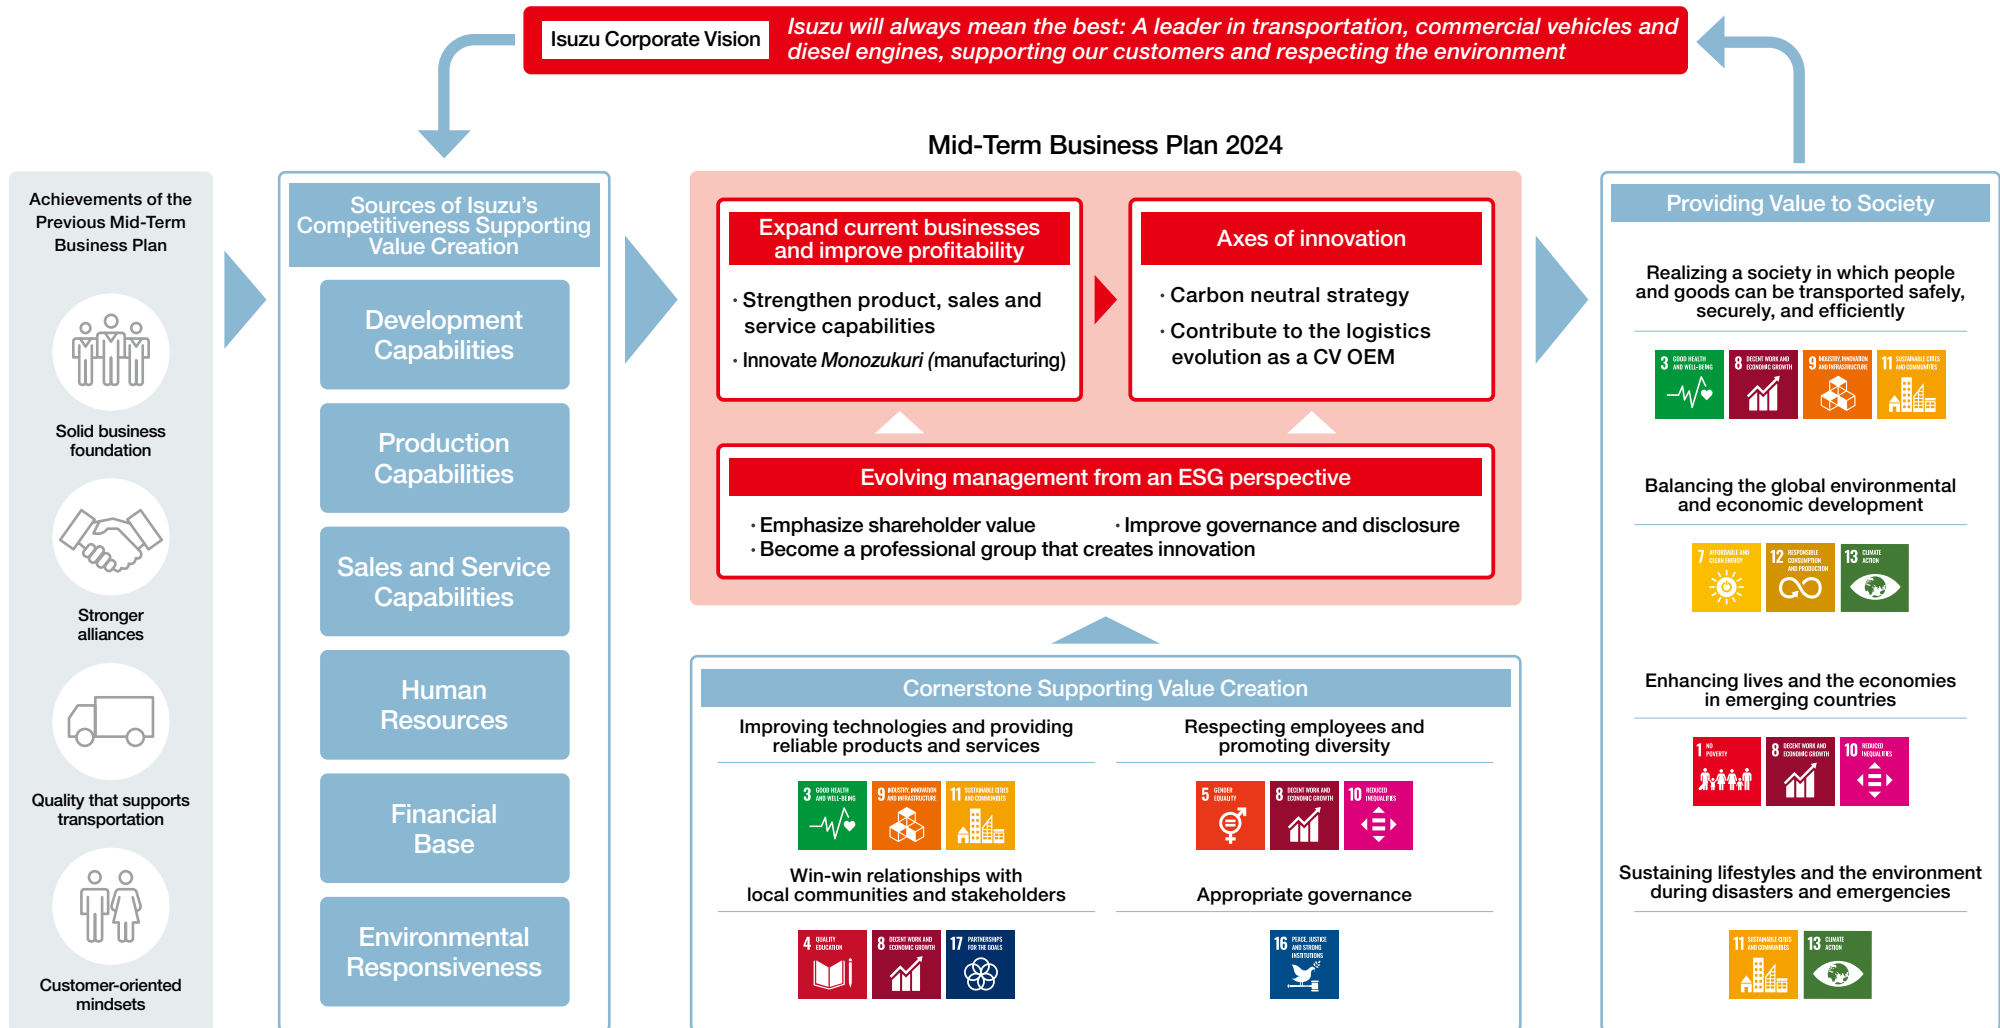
Isuzu Corporate Vision

Isuzu will always mean the best: A leader in transportation, commercial vehicles and diesel engines, supporting our customers and respecting the environment

Mid-Term Business Plan 2024

Achievements of the Previous Mid-Term Business Plan

Solid business foundation

Stronger alliances

Quality that supports transportation

Customer-oriented mindsets

Sources of Isuzu's Competitiveness Supporting Value Creation

Development Capabilities

Production Capabilities

Sales and Service Capabilities

Human Resources

Financial Base

Environmental Responsiveness

Expand current businesses and improve profitability

· Strengthen product, sales and service capabilities

· Innovate *Monozukuri* (manufacturing)

Axes of innovation

· Carbon neutral strategy

· Contribute to the logistics evolution as a CV OEM

Evolving management from an ESG perspective

· Emphasize shareholder value

· Improve governance and disclosure

· Become a professional group that creates innovation

Cornerstone Supporting Value Creation

Improving technologies and providing reliable products and services

3 GOOD HEALTH AND WELL-BEING
9 INDUSTRY, INNOVATION AND INFRASTRUCTURE
11 SUSTAINABLE CITIES AND COMMUNITIES

Respecting employees and promoting diversity

5 GENDER EQUALITY
8 DECENT WORK AND ECONOMIC GROWTH
10 REDUCED INEQUALITIES

Win-win relationships with local communities and stakeholders

4 QUALITY EDUCATION
8 DECENT WORK AND ECONOMIC GROWTH
17 PARTNERSHIPS FOR THE GOALS

Appropriate governance

16 PEACE, JUSTICE AND STRONG INSTITUTIONS

Providing Value to Society

Realizing a society in which people and goods can be transported safely, securely, and efficiently

3 GOOD HEALTH AND WELL-BEING
8 DECENT WORK AND ECONOMIC GROWTH
9 INDUSTRY, INNOVATION AND INFRASTRUCTURE
11 SUSTAINABLE CITIES AND COMMUNITIES

Balancing the global environmental and economic development

7 AFFORDABLE AND CLEAN ENERGY
12 RESPONSIBLE CONSUMPTION AND PRODUCTION
13 CLIMATE ACTION

Enhancing lives and the economies in emerging countries

1 NO POVERTY
8 DECENT WORK AND ECONOMIC GROWTH
10 REDUCED INEQUALITIES

Sustaining lifestyles and the environment during disasters and emergencies

11 SUSTAINABLE CITIES AND COMMUNITIES
13 CLIMATE ACTION